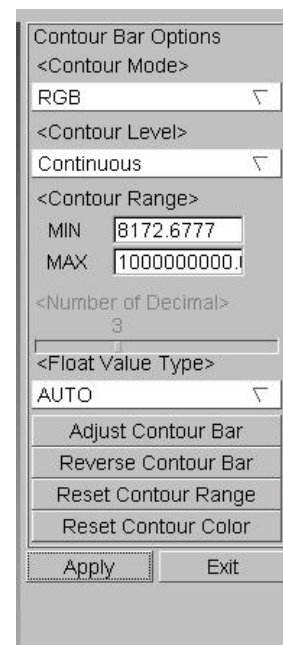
Contour Bar Options
<Contour Mode>
RGB
<Contour Level>
Continuous
<Contour Range>
MIN 8172.6777
MAX 1000000000.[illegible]
<Number of Decimal>
3
<Float Value Type>
AUTO
Adjust Contour Bar
Reverse Contour Bar
Reset Contour Range
Reset Contour Color
Apply
Exit